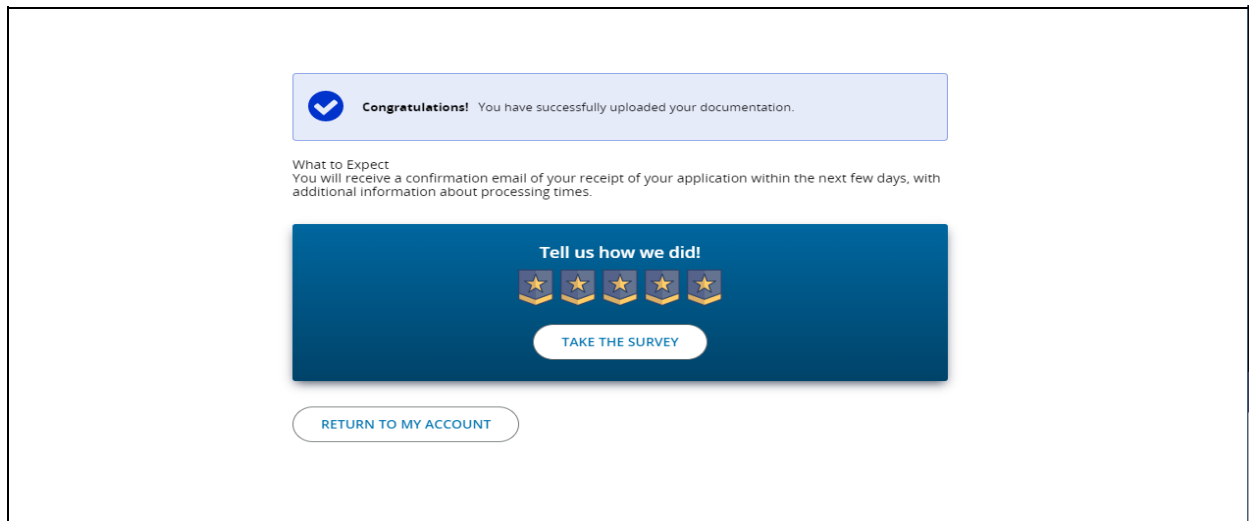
**Congratulations!** You have successfully uploaded your documentation.

What to Expect
You will receive a confirmation email of your receipt of your application within the next few days, with additional information about processing times.

Tell us how we did!

TAKE THE SURVEY

RETURN TO MY ACCOUNT